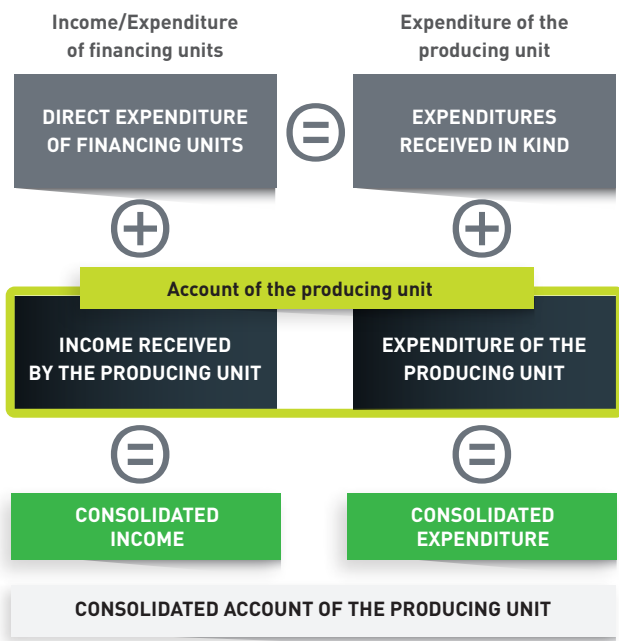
Income/Expenditure of financing units

Expenditure of the producing unit

DIRECT EXPENDITURE OF FINANCING UNITS

EXPENDITURES RECEIVED IN KIND

Account of the producing unit

INCOME RECEIVED BY THE PRODUCING UNIT

EXPENDITURE OF THE PRODUCING UNIT

CONSOLIDATED INCOME

CONSOLIDATED EXPENDITURE

CONSOLIDATED ACCOUNT OF THE PRODUCING UNIT